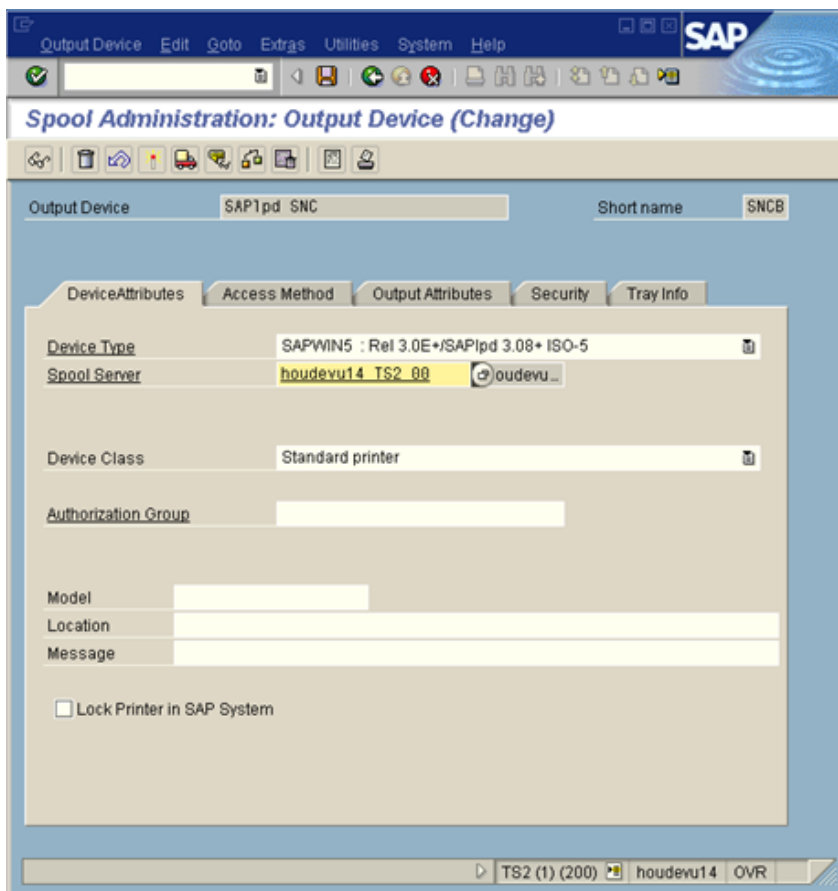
Output Device Edit Goto Extras Utilities System Help

SAP

Spool Administration: Output Device (Change)

Output Device SAPlpd SNC

Short name SNCB

DeviceAttributes | Access Method | Output Attributes | Security | Tray Info

Device Type SAPWIN5 : Rel 3.0E+/SAPlpd 3.08+ ISO-5

Spool Server houdevu14_TS2_00 oudevu...

Device Class Standard printer

Authorization Group

Model

Location

Message

Lock Printer in SAP System

TS2 (1) (200) houdevu14 OVR